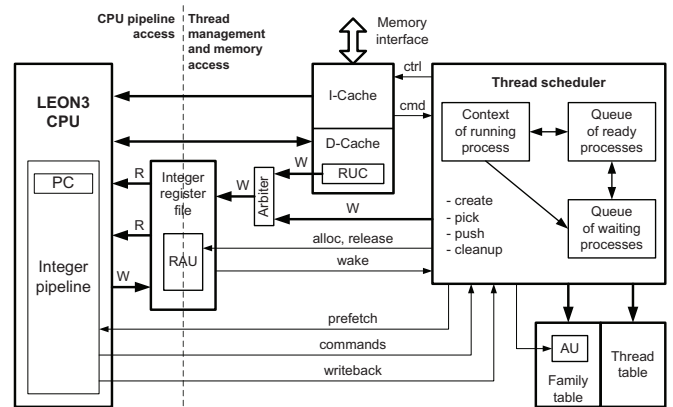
CPU pipeline access

Thread management and memory access

Memory interface

LEON3 CPU

PC

Integer pipeline

R

R

W

Integer register file

RAU

W

Arbiter

W

I-Cache

D-Cache

RUC

ctrl

cmd

Thread scheduler

Context of running process

Queue of ready processes

Queue of waiting processes

- create
- pick
- push
- cleanup

W

alloc, release

wake

prefetch

commands

writeback

AU

Family table

Thread table